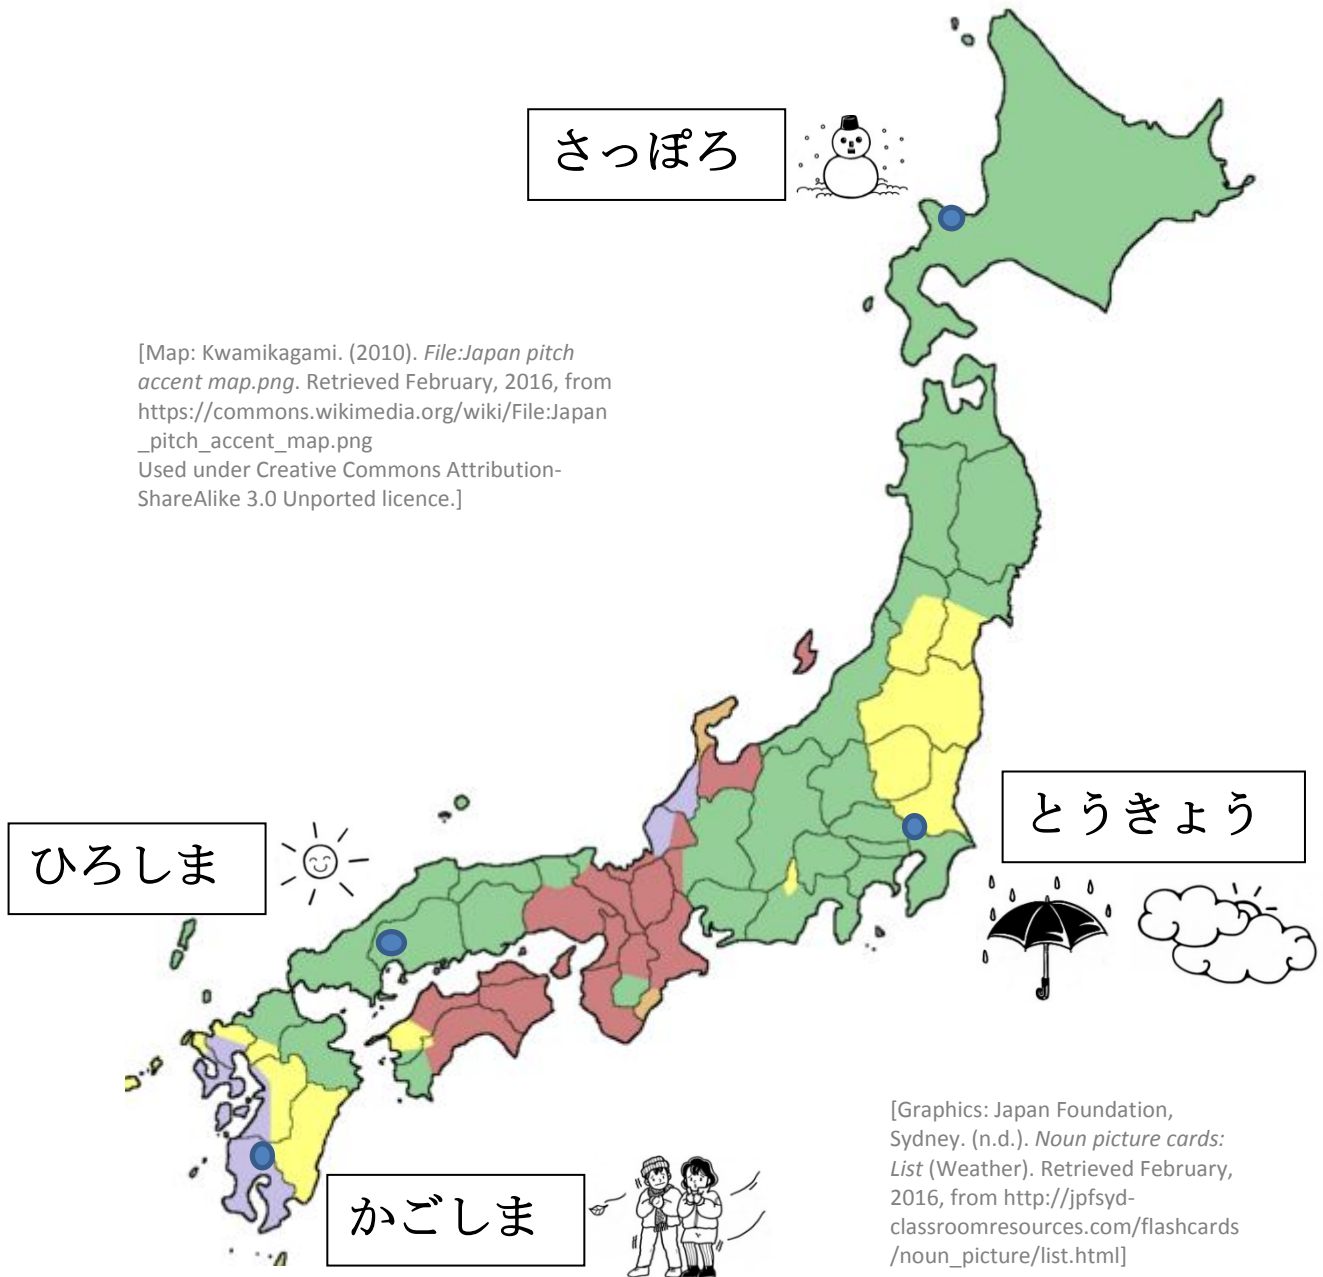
さっぽろ

[Map: Kwamikagami. (2010). *File:Japan pitch accent map.png*. Retrieved February, 2016, from https://commons.wikimedia.org/wiki/File:Japan_pitch_accent_map.png
Used under Creative Commons Attribution-ShareAlike 3.0 Unported licence.]

とうきょう

ひろしま

かごしま

[Graphics: Japan Foundation, Sydney. (n.d.). *Noun picture cards: List* (Weather). Retrieved February, 2016, from http://jpfsyd-classroomresources.com/flashcards/noun_picture/list.html]